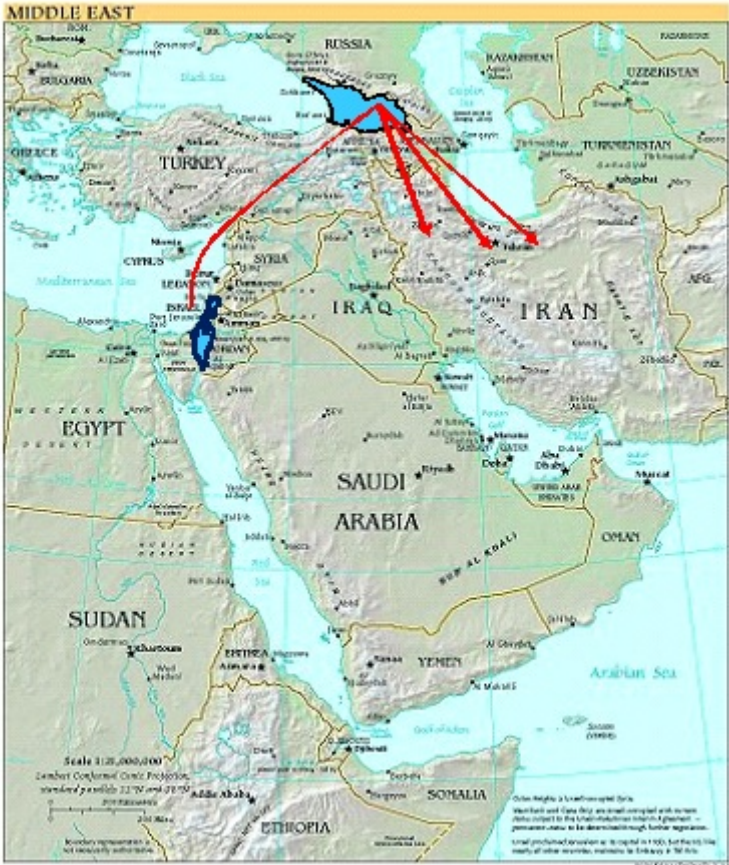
MIDDLE EAST

RUSSIA

KAZAKHSTAN

UZBEKISTAN

Bucharest

BULGARIA

Black Sea

Caspian Sea

TURKMENISTAN

GREECE

Athens

TURKEY

Ankara

Ashgabat

Nicosia

CYPRUS

SYRIA

LEBANON

Beirut

Damascus

Mediterranean Sea

Tehran

Baghdad

IRAQ

IRAN

ISRAEL

Jerusalem

Amman

Cairo

Kuwait

Manama

QATAR

Doha

Abu Dhabi

EGYPT

Riyadh

UNITED ARAB EMIRATES

Muscat

SAUDI ARABIA

OMAN

RUB AL KHALI

SUDAN

Khartoum

ERITREA

Asmara

YEMEN

Sanaa

Arabian Sea

Djibouti

SOMALIA

Addis Ababa

ETHIOPIA

Scale 1:25,000,000

Lambert Conformal Conic Projection, standard parallels 12°N and 38°N

Boundary representation is not necessarily authoritative.